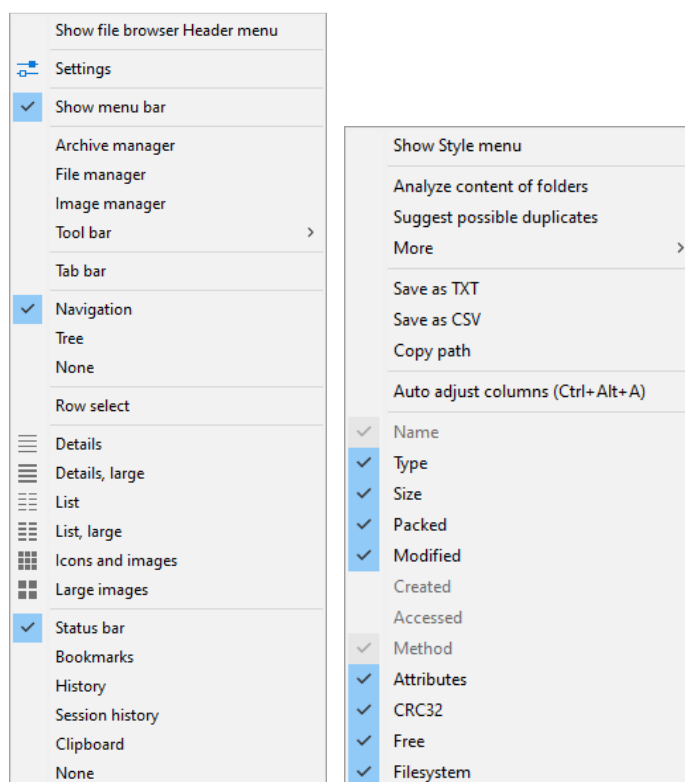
Show file browser Header menu

Settings

Show menu bar

Archive manager
File manager
Image manager
Tool bar

Tab bar

Navigation
Tree
None

Row select

Details
Details, large
List
List, large
Icons and images
Large images

Status bar
Bookmarks
History
Session history
Clipboard
None

Show Style menu

Analyze content of folders
Suggest possible duplicates
More

Save as TXT
Save as CSV
Copy path

Auto adjust columns (Ctrl+Alt+A)

Name
Type
Size
Packed
Modified
Created
Accessed
Method
Attributes
CRC32
Free
Filesystem